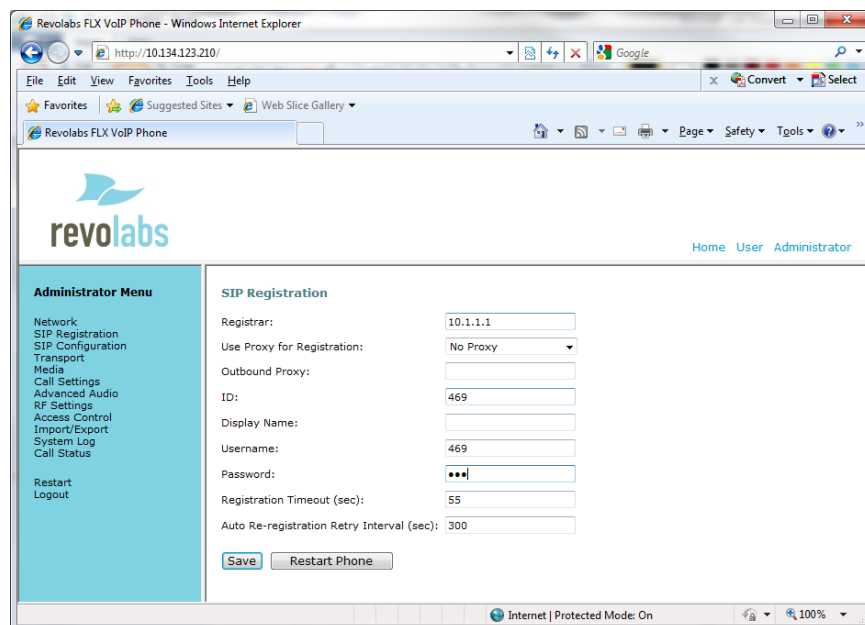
Revolabs FLX VoIP Phone - Windows Internet Explorer

http://10.134.123.210/

Google

File Edit View Favorites Tools Help

Convert Select

Favorites Suggested Sites Web Slice Gallery

Revolabs FLX VoIP Phone

Page Safety Tools

revolabs

Home User Administrator

Administrator Menu

Network
SIP Registration
SIP Configuration
Transport
Media
Call Settings
Advanced Audio
RF Settings
Access Control
Import/Export
System Log
Call Status

Restart
Logout

SIP Registration

| | |
|---|---|
| Registrar: | 10.1.1.1 |
| Use Proxy for Registration: | No Proxy |
| Outbound Proxy: | |
| ID: | 469 |
| Display Name: | |
| Username: | 469 |
| Password: | ••• |
| Registration Timeout (sec): | 55 |
| Auto Re-registration Retry Interval (sec): | 300 |

Save Restart Phone

Internet | Protected Mode: On

100%